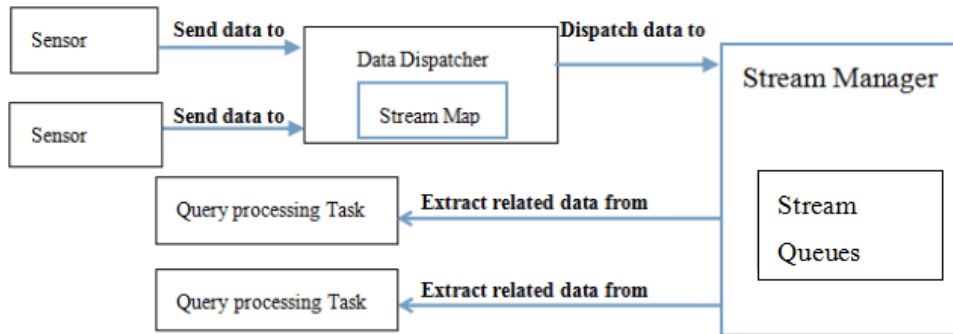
Sensor

Send data to

Data Dispatcher

Stream Map

Dispatch data to

Stream Manager

Sensor

Send data to

Query processing Task

Extract related data from

Stream Queues

Query processing Task

Extract related data from